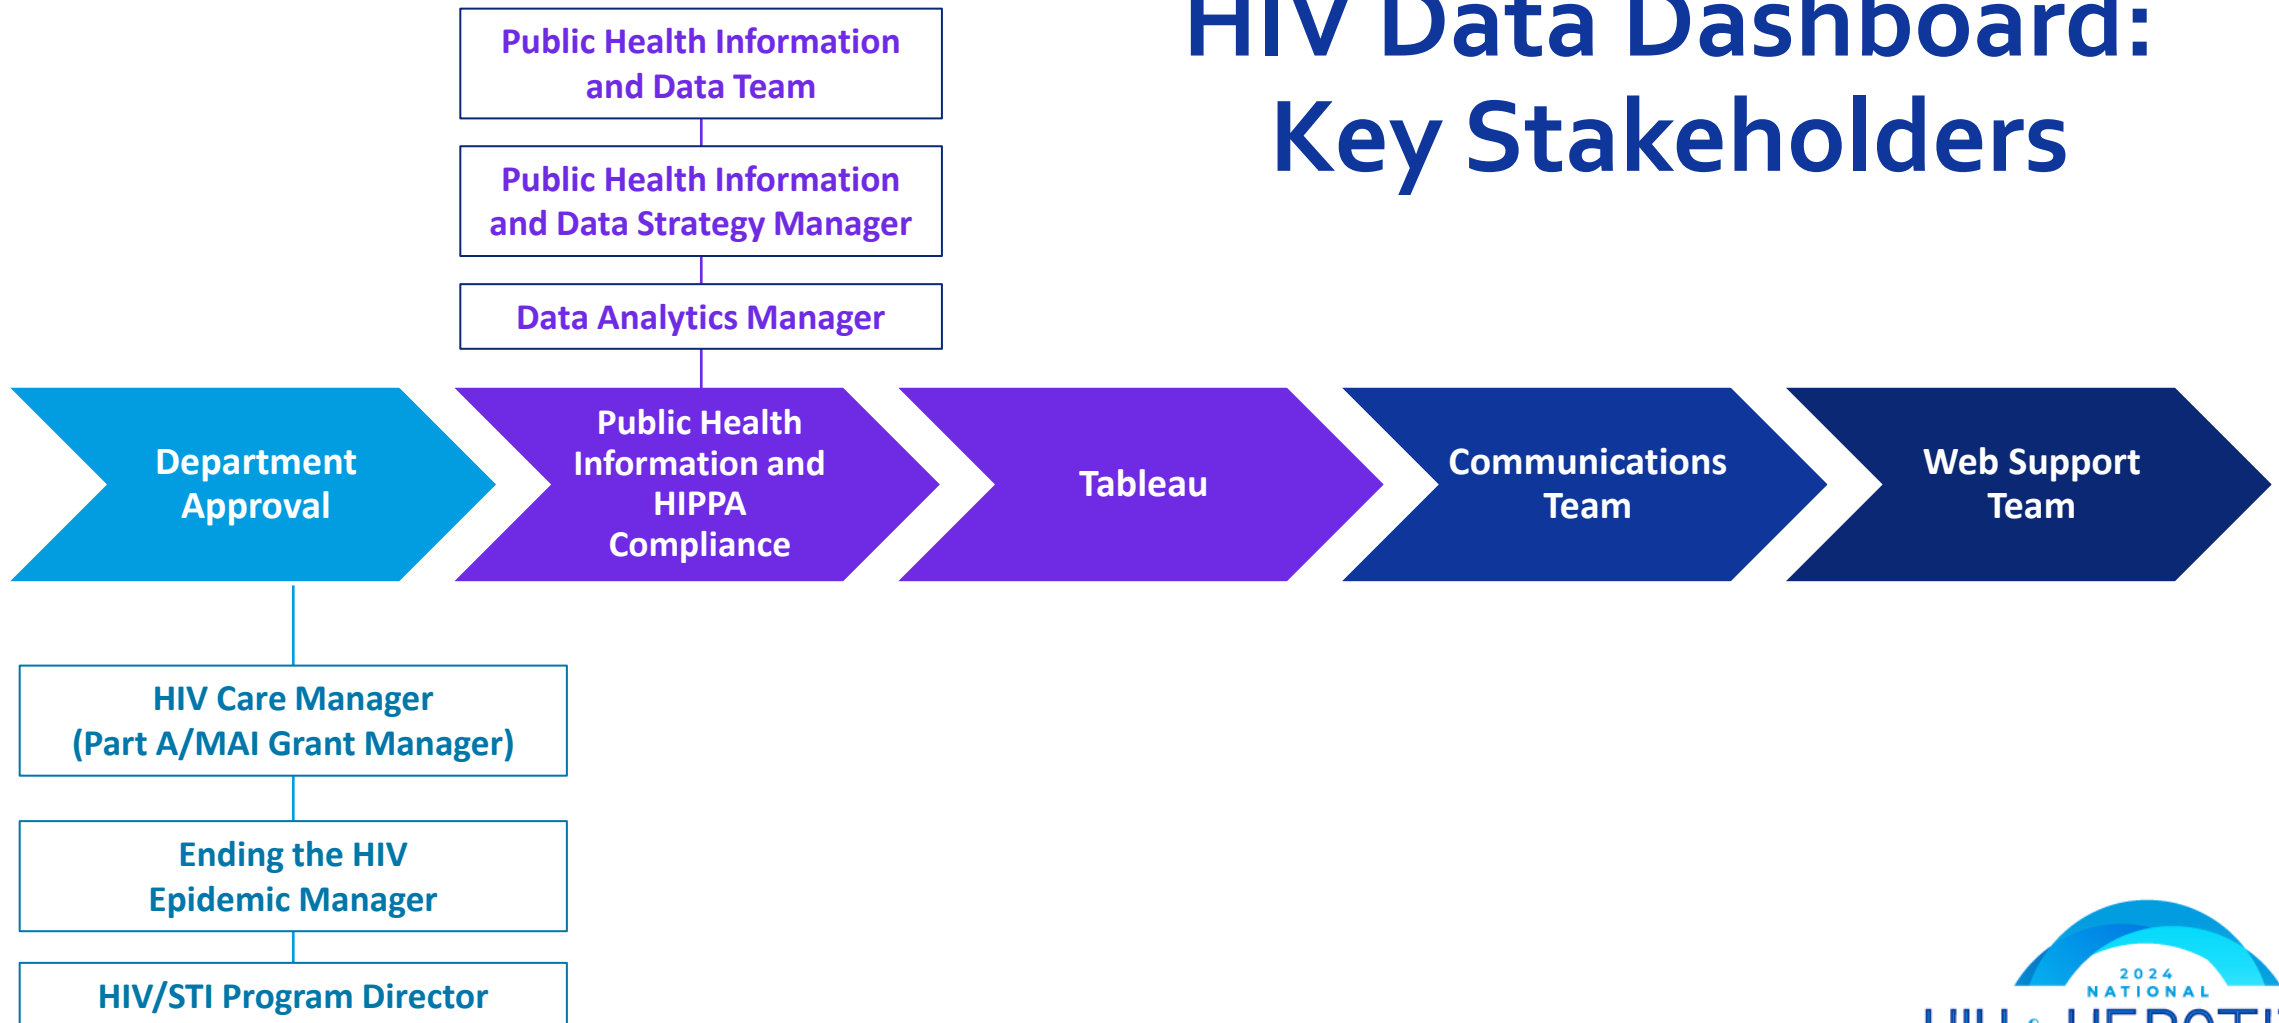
HIV Data Dashboard: Key Stakeholders

Public Health Information and Data Team

Public Health Information and Data Strategy Manager

Data Analytics Manager

Department Approval

Public Health Information and HIPPA Compliance

Tableau

Communications Team

Web Support Team

HIV Care Manager (Part A/MAI Grant Manager)

Ending the HIV Epidemic Manager

HIV/STI Program Director

2024 NATIONAL

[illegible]